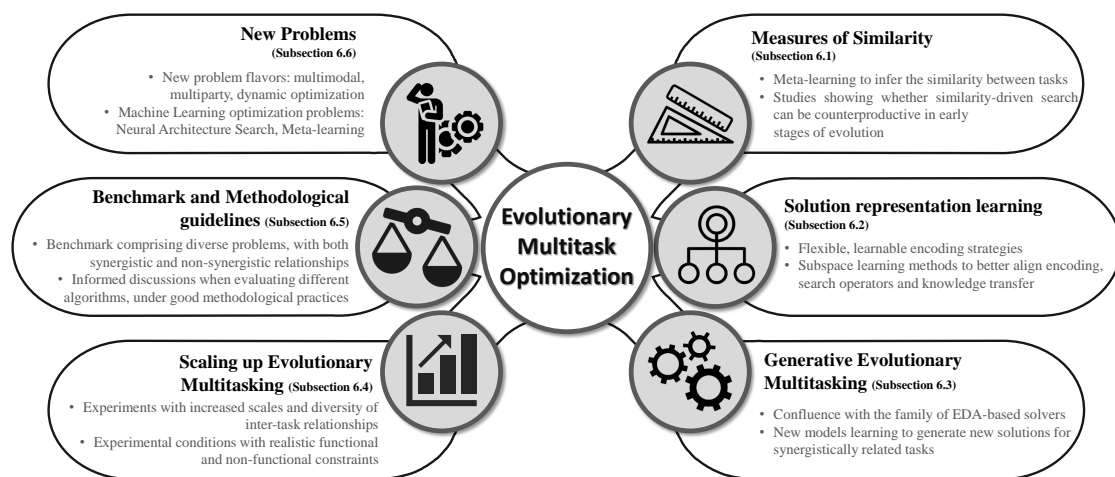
Evolutionary Multitask Optimization

New Problems (Subsection 6.6)

• New problem flavors: multimodal, multiparty, dynamic optimization
• Machine Learning optimization problems: Neural Architecture Search, Meta-learning

Measures of Similarity (Subsection 6.1)

• Meta-learning to infer the similarity between tasks
• Studies showing whether similarity-driven search can be counterproductive in early stages of evolution

Benchmark and Methodological guidelines (Subsection 6.5)

• Benchmark comprising diverse problems, with both synergistic and non-synergistic relationships
• Informed discussions when evaluating different algorithms, under good methodological practices

Solution representation learning (Subsection 6.2)

• Flexible, learnable encoding strategies
• Subspace learning methods to better align encoding, search operators and knowledge transfer

Scaling up Evolutionary Multitasking (Subsection 6.4)

• Experiments with increased scales and diversity of inter-task relationships
• Experimental conditions with realistic functional and non-functional constraints

Generative Evolutionary Multitasking (Subsection 6.3)

• Confluence with the family of EDA-based solvers
• New models learning to generate new solutions for synergistically related tasks